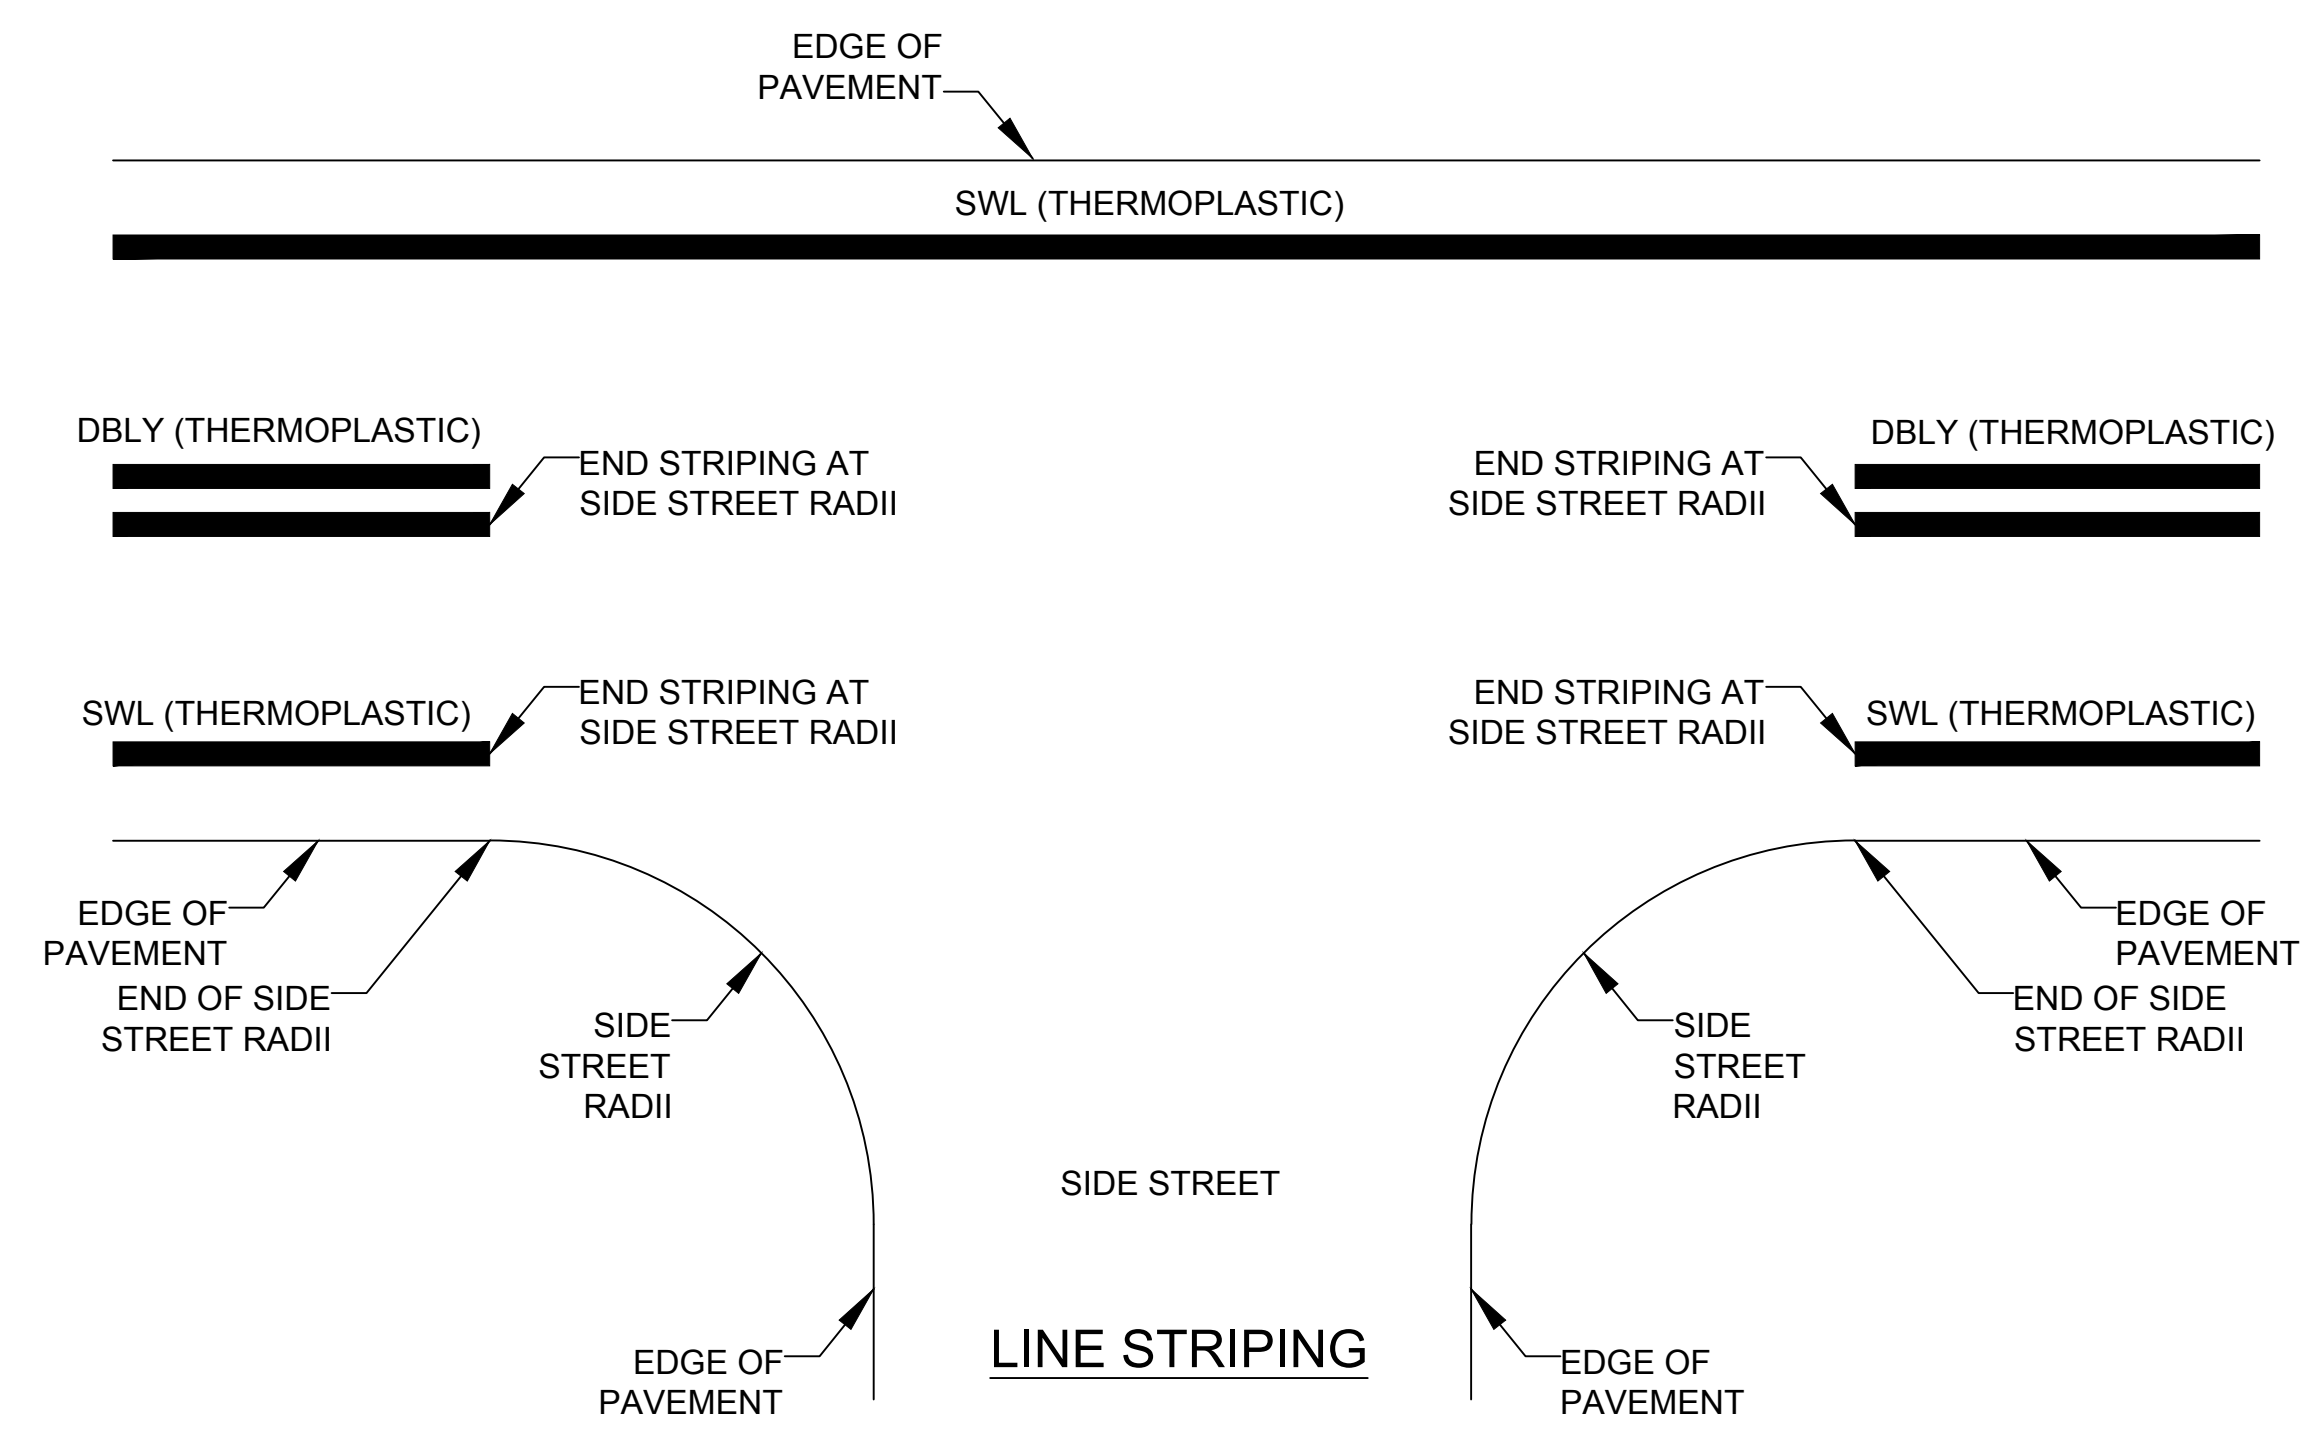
EDGE OF
PAVEMENT

SWL (THERMOPLASTIC)

DBLY (THERMOPLASTIC)

END STRIPING AT
SIDE STREET RADII

END STRIPING AT
SIDE STREET RADII

DBLY (THERMOPLASTIC)

SWL (THERMOPLASTIC)

END STRIPING AT
SIDE STREET RADII

END STRIPING AT
SIDE STREET RADII

SWL (THERMOPLASTIC)

EDGE OF
PAVEMENT

END OF SIDE
STREET RADII

SIDE
STREET
RADII

EDGE OF
PAVEMENT

END OF SIDE
STREET RADII

SIDE
STREET
RADII

SIDE STREET

EDGE OF
PAVEMENT

LINE STRIPING

EDGE OF
PAVEMENT